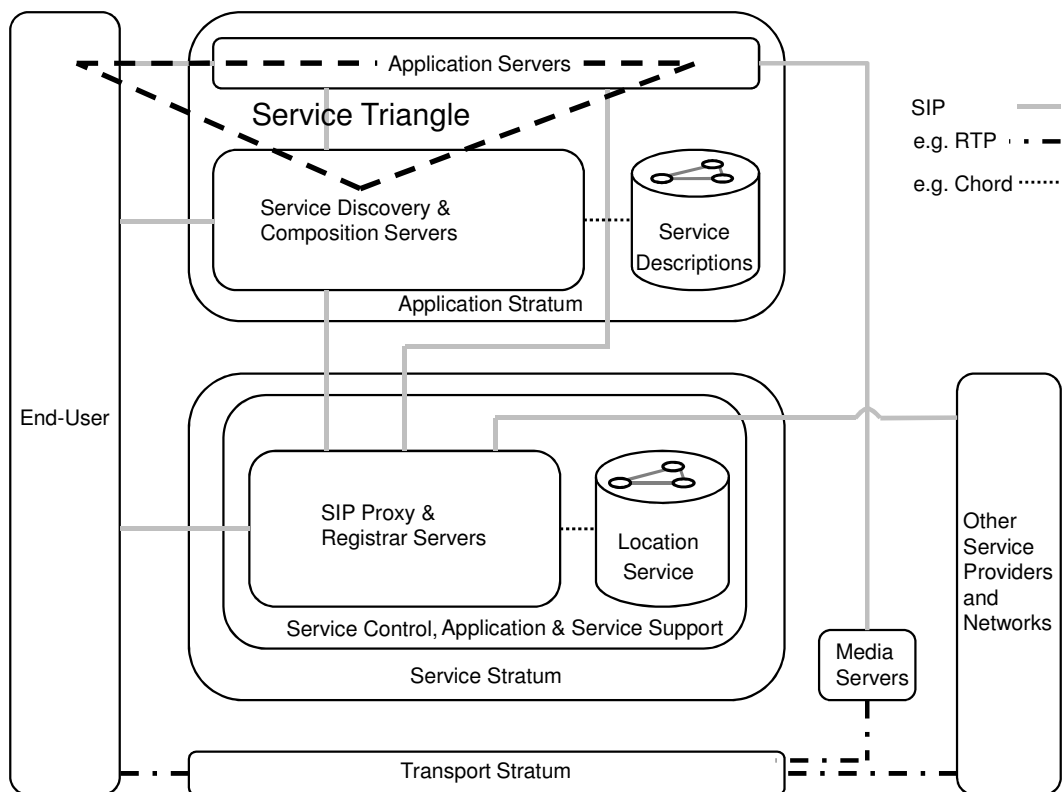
Application Servers

Service Triangle

SIP
e.g. RTP
e.g. Chord

Service Discovery & Composition Servers

Service Descriptions

Application Stratum

End-User

SIP Proxy & Registrar Servers

Location Service

Service Control, Application & Service Support

Service Stratum

Other Service Providers and Networks

Media Servers

Transport Stratum